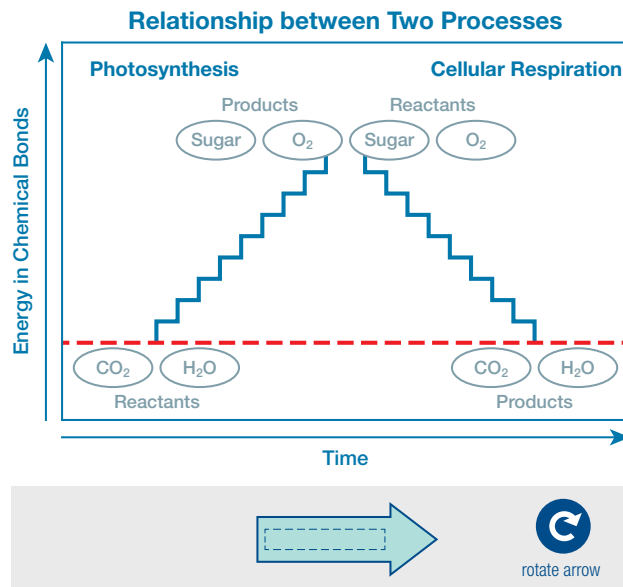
Relationship between Two Processes

Energy in Chemical Bonds

Photosynthesis

Cellular Respiration

Products

Sugar

$O_2$

Reactants

Sugar

$O_2$

$CO_2$

$H_2O$

Reactants

$CO_2$

$H_2O$

Products

Time

rotate arrow